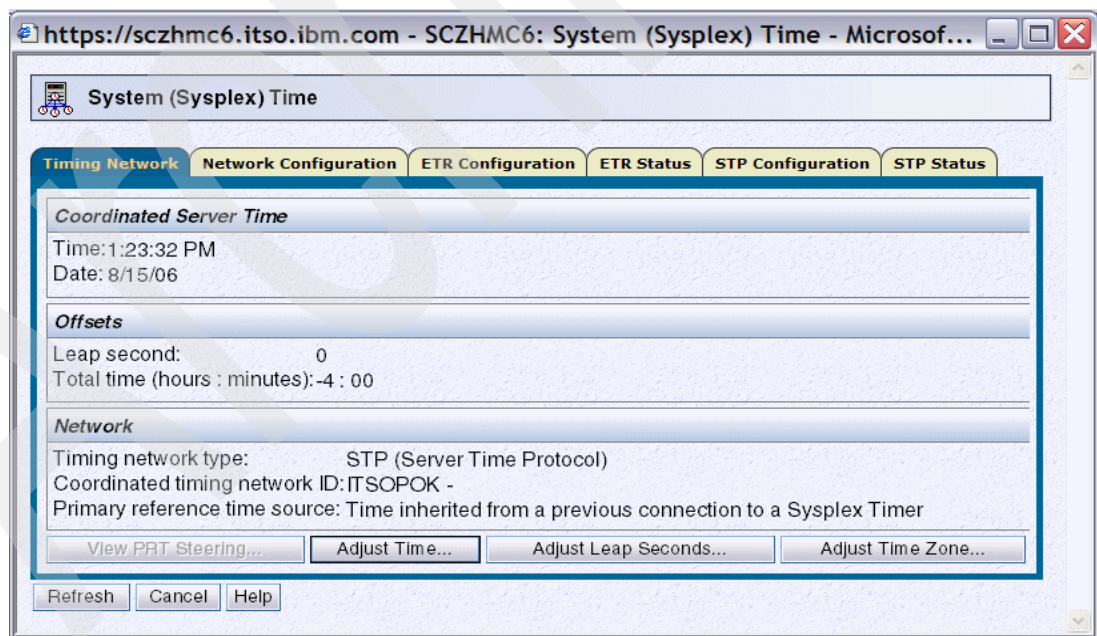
https://sczhmc6.itso.ibm.com - SCZHMC6: System (Sysplex) Time - Microsof...

System (Sysplex) Time

Timing Network | Network Configuration | ETR Configuration | ETR Status | STP Configuration | STP Status

Coordinated Server Time

Time:1:23:32 PM
Date: 8/15/06

Offsets

Leap second: 0
Total time (hours : minutes): -4 : 00

Network

Timing network type: STP (Server Time Protocol)
Coordinated timing network ID: ITSOPOK -
Primary reference time source: Time inherited from a previous connection to a Sysplex Timer

View PRT Steering... | Adjust Time... | Adjust Leap Seconds... | Adjust Time Zone...

Refresh | Cancel | Help